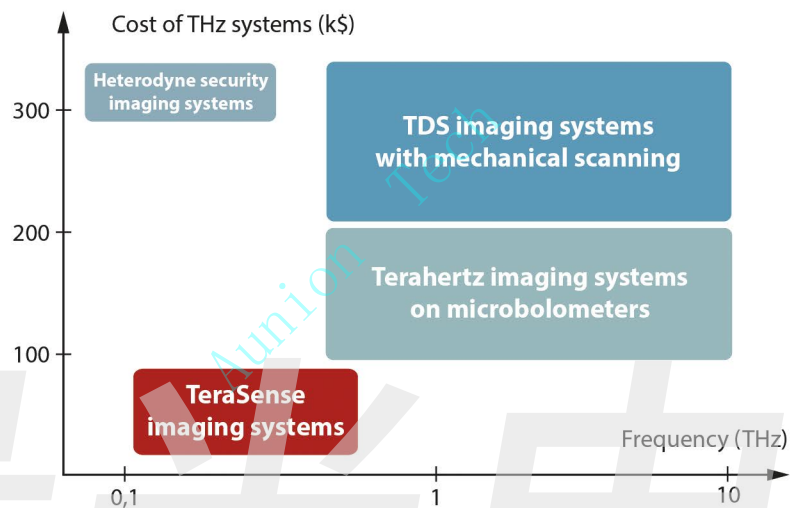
Cost of THz systems (k$)

300

200

100

Heterodyne security imaging systems

TDS imaging systems with mechanical scanning

Terahertz imaging systems on microbolometers

TeraSense imaging systems

Aunion Tech

Frequency (THz)

0,1

1

10